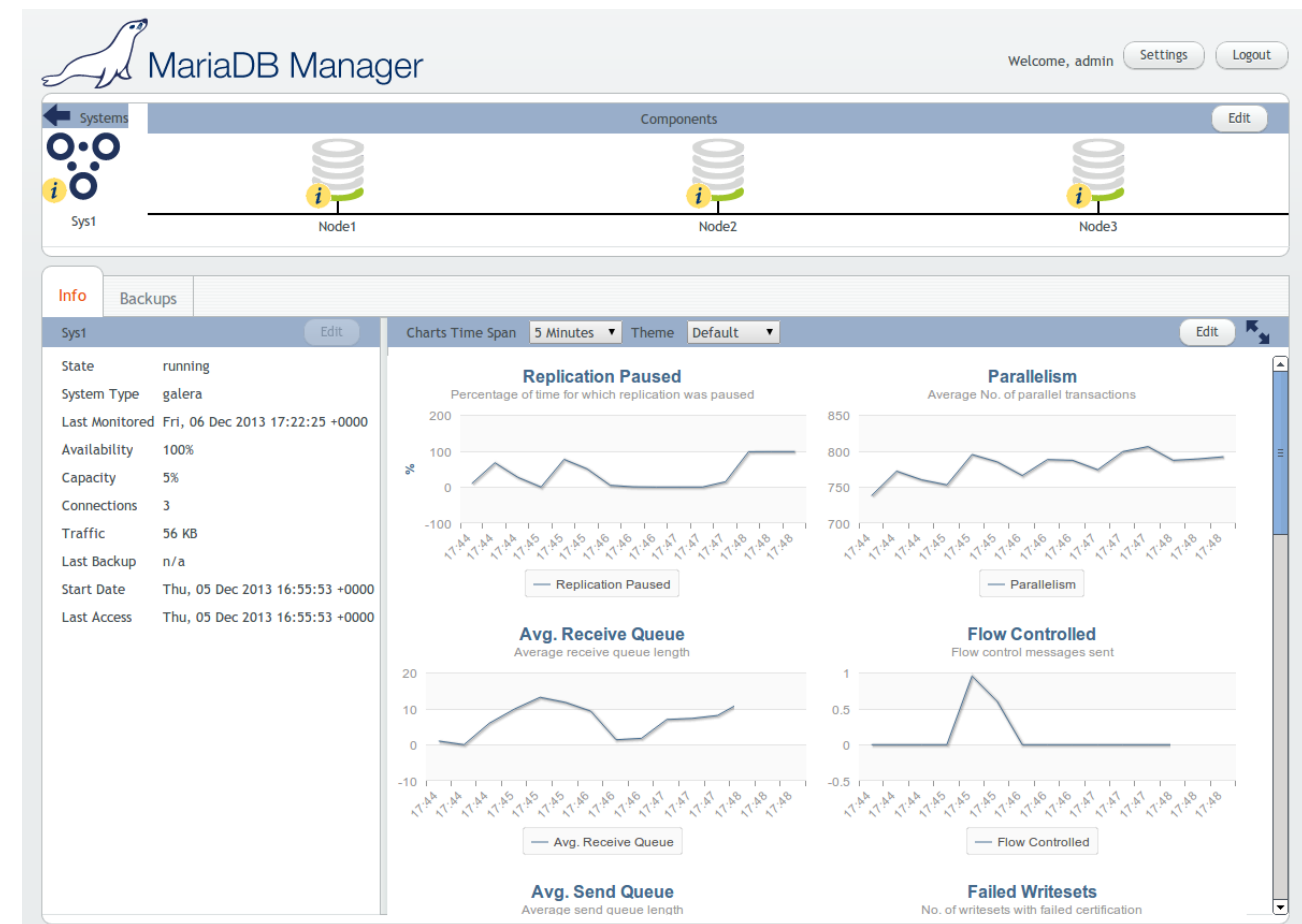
MariaDB Manager

Welcome, admin Settings Logout

Systems

Components

Edit

Sys1

Node1

Node2

Node3

Info Backups

Sys1 Edit

| State | running |
|---|---|
| System Type | galera |
| Last Monitored | Fri, 06 Dec 2013 17:22:25 +0000 |
| Availability | 100% |
| Capacity | 5% |
| Connections | 3 |
| Traffic | 56 KB |
| Last Backup | n/a |
| Start Date | Thu, 05 Dec 2013 16:55:53 +0000 |
| Last Access | Thu, 05 Dec 2013 16:55:53 +0000 |

Charts Time Span 5 Minutes Theme Default Edit

Replication Paused
Percentage of time for which replication was paused
200 100 0 -100
%
17:44 17:44 17:44 17:45 17:45 17:45 17:46 17:46 17:46 17:47 17:47 17:47 17:48 17:48 17:48
Replication Paused

Parallelism
Average No. of parallel transactions
850 800 750 700
17:44 17:44 17:44 17:45 17:45 17:45 17:46 17:46 17:46 17:47 17:47 17:47 17:48 17:48 17:48
Parallelism

Avg. Receive Queue
Average receive queue length
20 10 0 -10
17:44 17:44 17:44 17:45 17:45 17:45 17:46 17:46 17:46 17:47 17:47 17:47 17:48 17:48 17:48
Avg. Receive Queue

Flow Controlled
Flow control messages sent
1 0.5 0 -0.5
17:44 17:44 17:44 17:45 17:45 17:45 17:46 17:46 17:46 17:47 17:47 17:47 17:48 17:48 17:48
Flow Controlled

Avg. Send Queue
Average send queue length

Failed Writesets
No. of writesets with failed certification